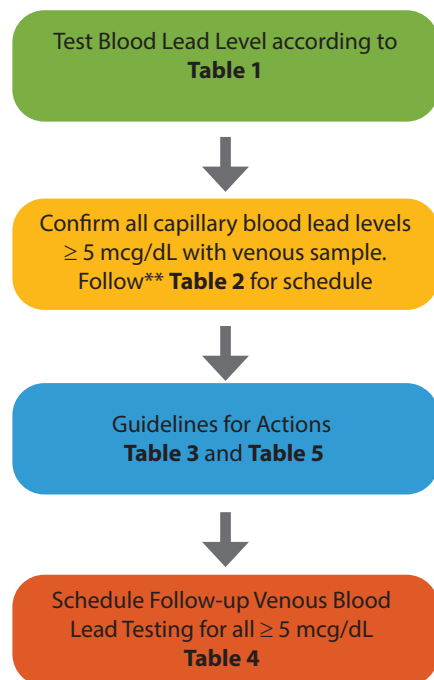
Test Blood Lead Level according to **Table 1**

Confirm all capillary blood lead levels $\geq$ 5 mcg/dL with venous sample. Follow** **Table 2** for schedule

Guidelines for Actions
**Table 3** and **Table 5**

Schedule Follow-up Venous Blood Lead Testing for all $\geq$ 5 mcg/dL
**Table 4**